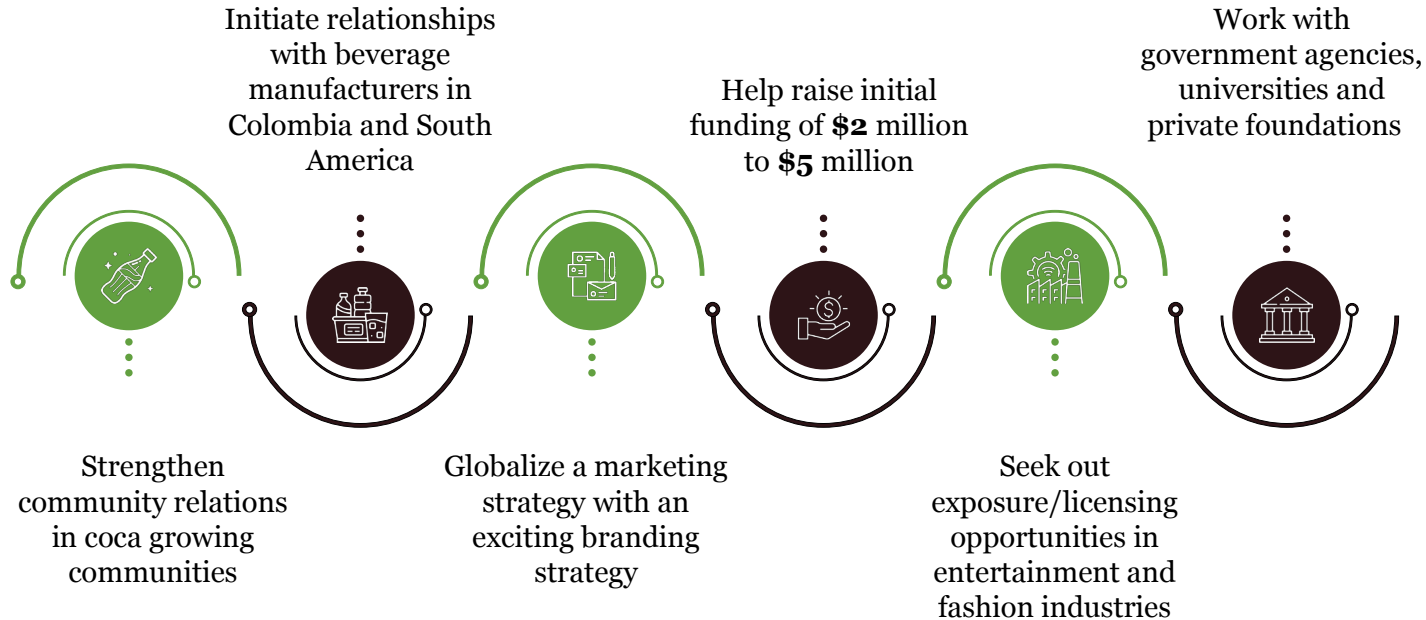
Initiate relationships with beverage manufacturers in Colombia and South America

Help raise initial funding of **$2** million to **$5** million

Work with government agencies, universities and private foundations

Strengthen community relations in coca growing communities

Globalize a marketing strategy with an exciting branding strategy

Seek out exposure/licensing opportunities in entertainment and fashion industries